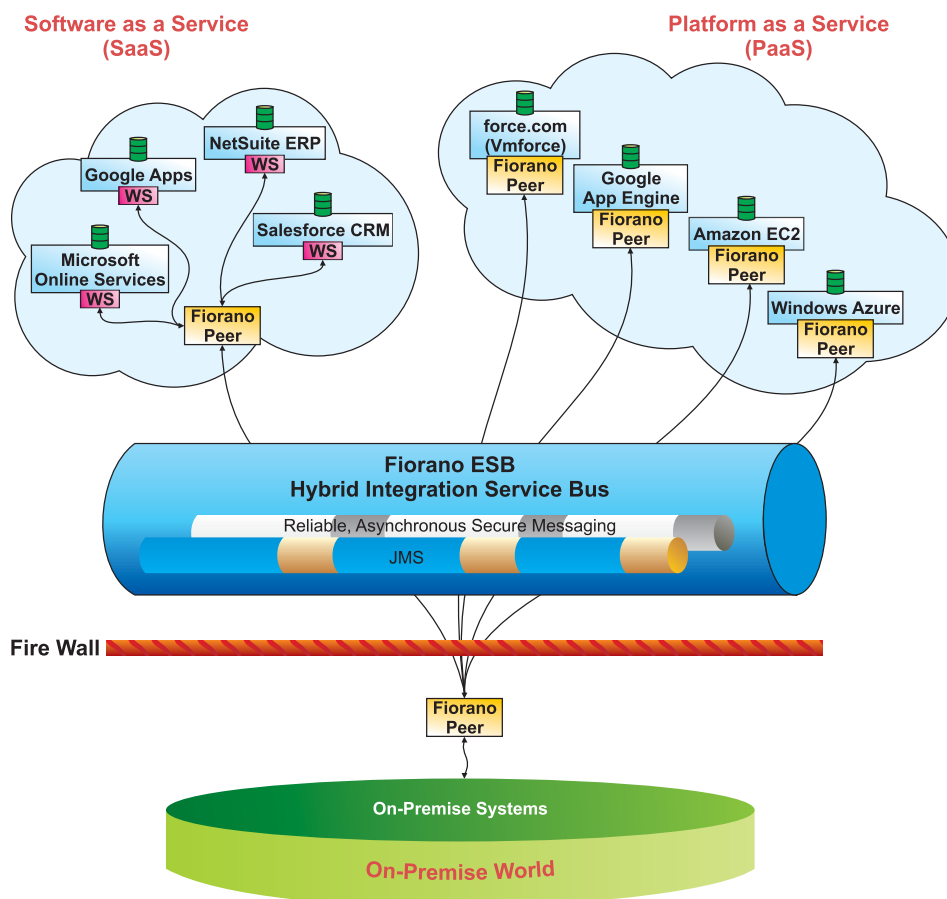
Software as a Service
(SaaS)

Platform as a Service
(PaaS)

NetSuite ERP
WS

Google Apps
WS

Salesforce CRM
WS

Microsoft
Online Services
WS

Fiorano
Peer

force.com
(Vmforce)
Fiorano
Peer

Google
App Engine
Fiorano
Peer

Amazon EC2
Fiorano
Peer

Windows Azure
Fiorano
Peer

Fiorano ESB
Hybrid Integration Service Bus

Reliable, Asynchronous Secure Messaging

JMS

Fire Wall

Fiorano
Peer

On-Premise Systems

On-Premise World